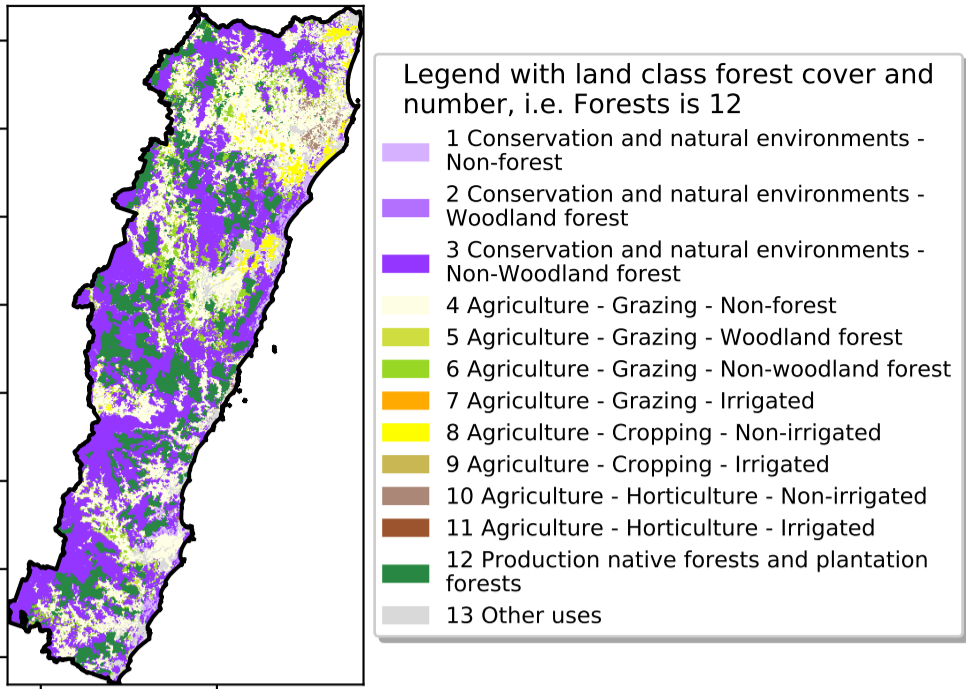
Legend with land class forest cover and number, i.e. Forests is 12

1 Conservation and natural environments - Non-forest

2 Conservation and natural environments - Woodland forest

3 Conservation and natural environments - Non-Woodland forest

4 Agriculture - Grazing - Non-forest

5 Agriculture - Grazing - Woodland forest

6 Agriculture - Grazing - Non-woodland forest

7 Agriculture - Grazing - Irrigated

8 Agriculture - Cropping - Non-irrigated

9 Agriculture - Cropping - Irrigated

10 Agriculture - Horticulture - Non-irrigated

11 Agriculture - Horticulture - Irrigated

12 Production native forests and plantation forests

13 Other uses